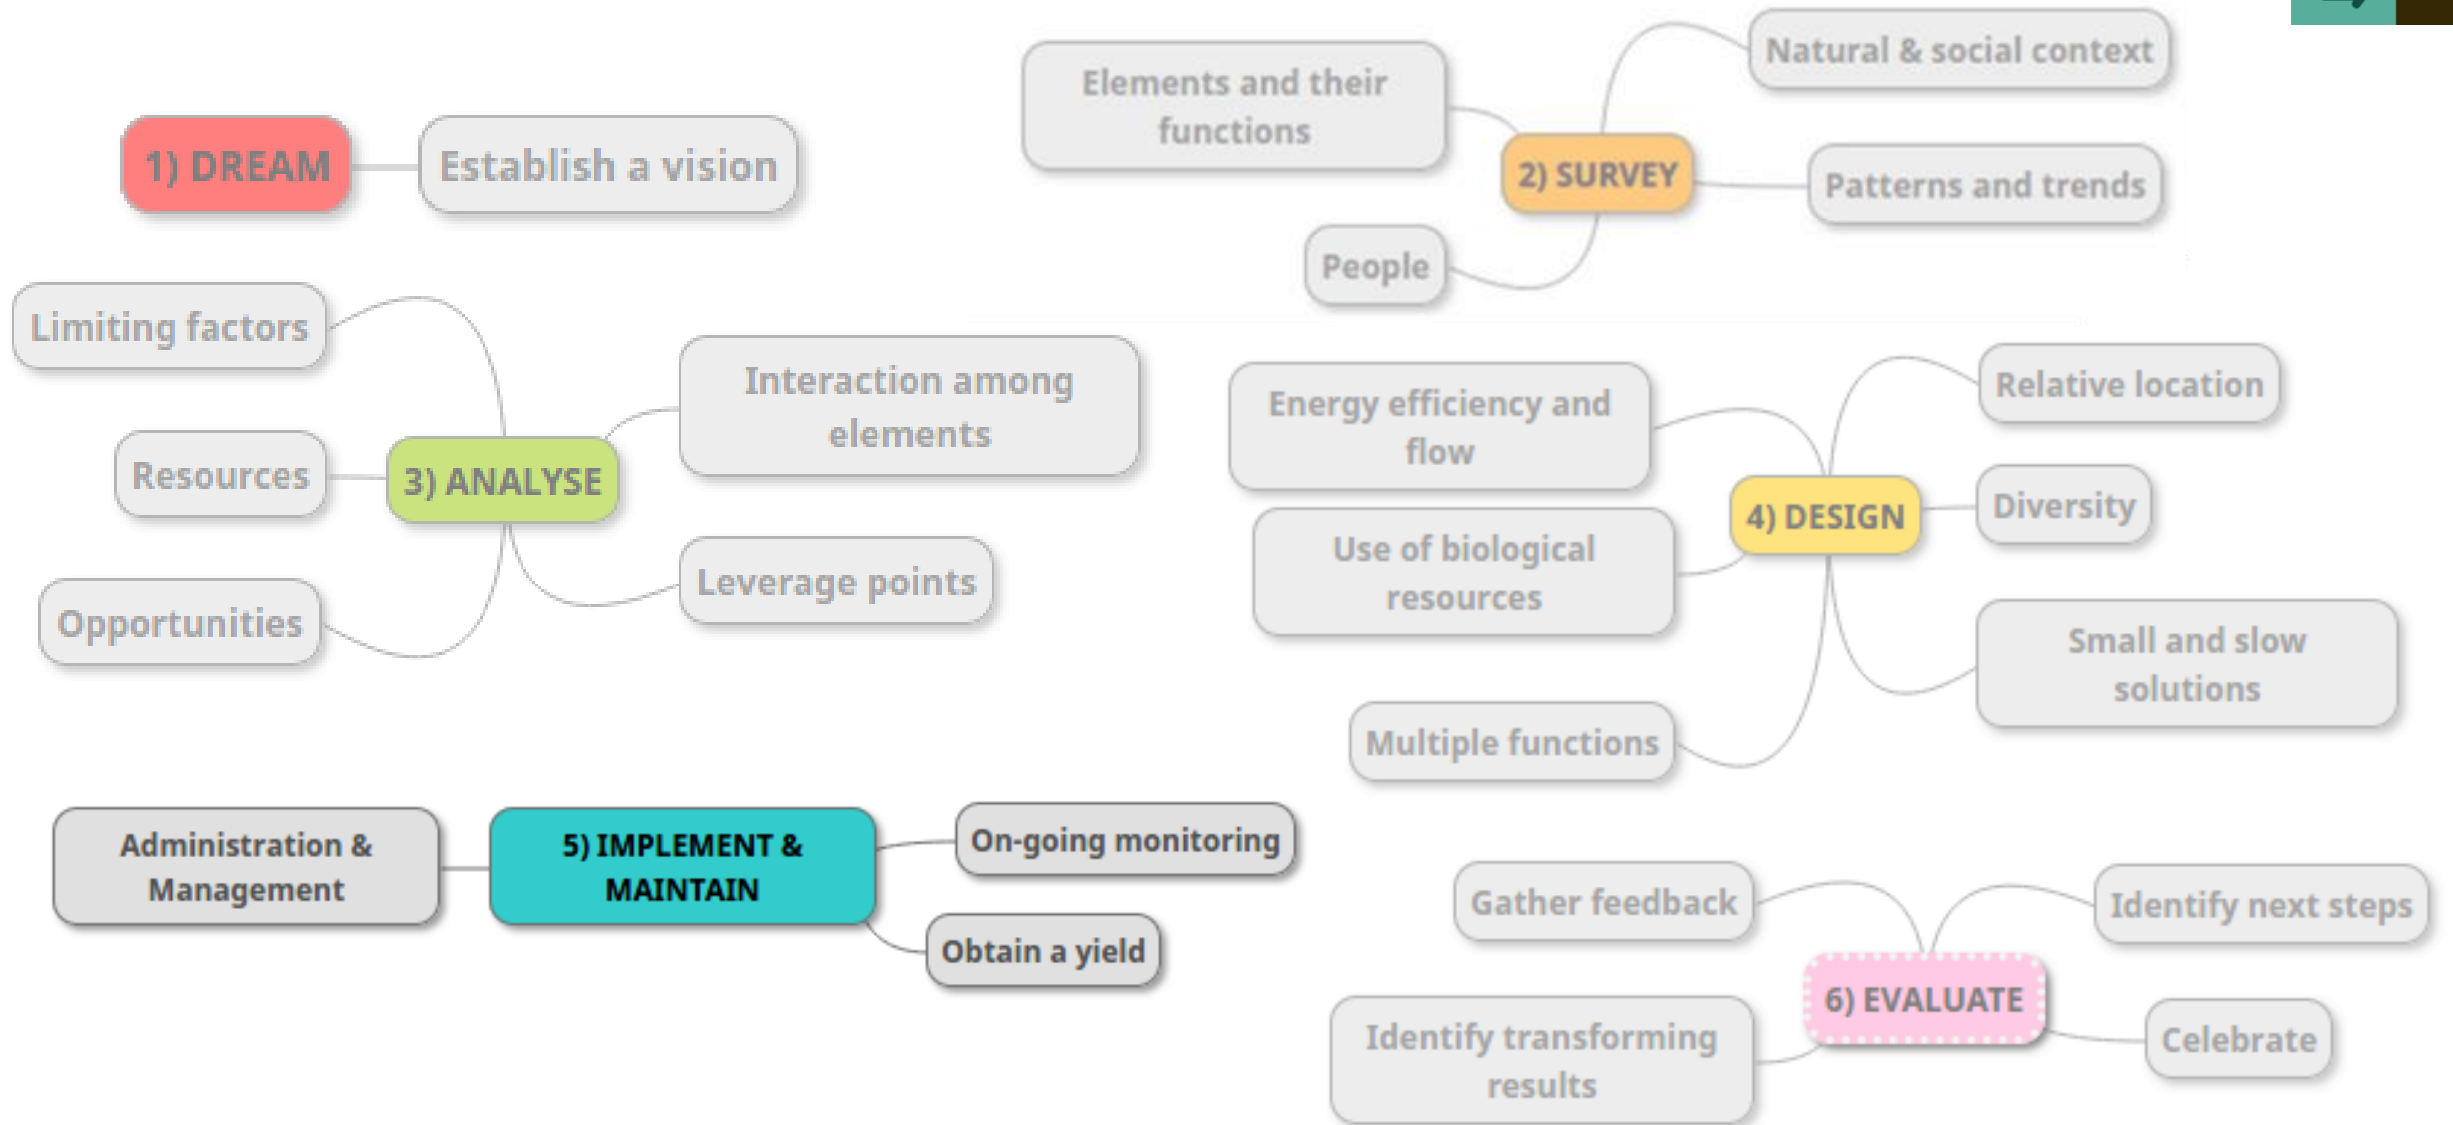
1) DREAM
Establish a vision

Elements and their functions
Natural & social context
2) SURVEY
Patterns and trends
People

Limiting factors
Interaction among elements
Resources
3) ANALYSE
Leverage points
Opportunities

Energy efficiency and flow
Relative location
4) DESIGN
Diversity
Use of biological resources
Small and slow solutions
Multiple functions

Administration & Management
5) IMPLEMENT & MAINTAIN
On-going monitoring
Obtain a yield

Gather feedback
Identify next steps
6) EVALUATE
Identify transforming results
Celebrate